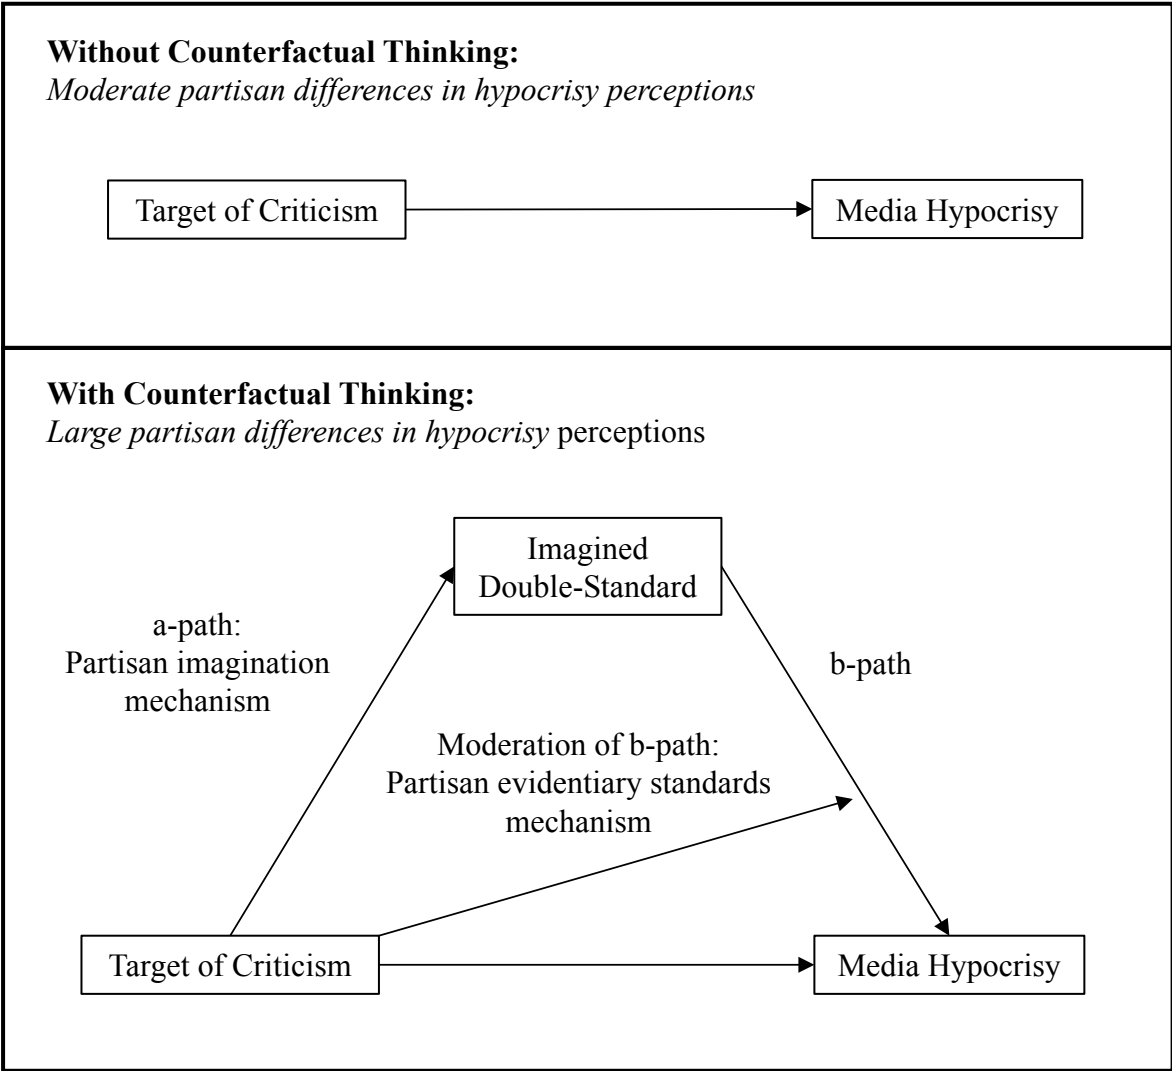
**Without Counterfactual Thinking:**
*Moderate partisan differences in hypocrisy perceptions*

Target of Criticism

Media Hypocrisy

**With Counterfactual Thinking:**
*Large partisan differences in hypocrisy* perceptions

Imagined Double-Standard

a-path: Partisan imagination mechanism

b-path

Moderation of b-path: Partisan evidentiary standards mechanism

Target of Criticism

Media Hypocrisy